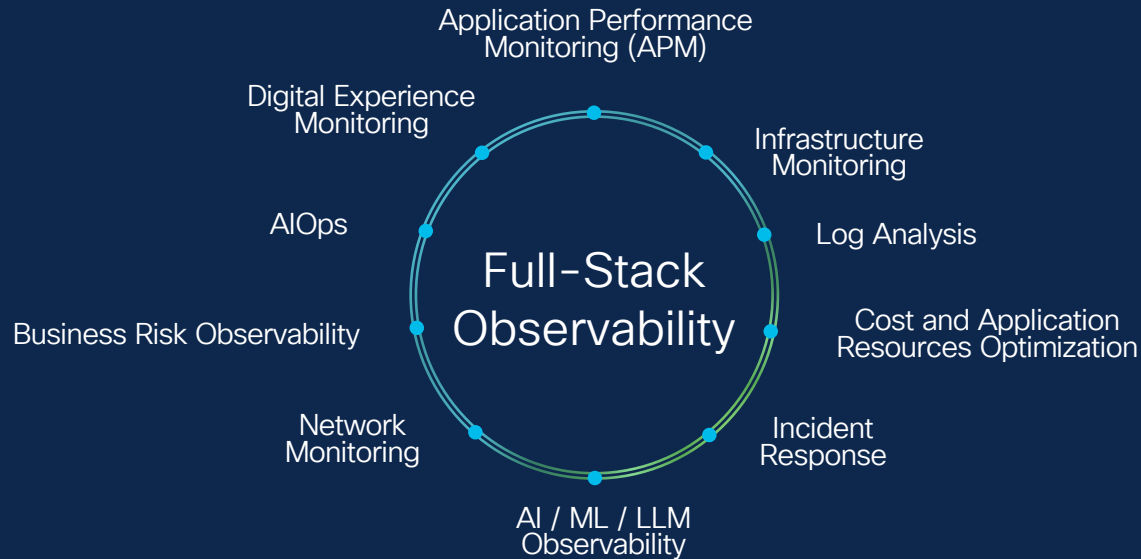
Application Performance Monitoring (APM)

Infrastructure Monitoring

Log Analysis

Cost and Application Resources Optimization

Incident Response

AI / ML / LLM Observability

Network Monitoring

Business Risk Observability

AIOps

Digital Experience Monitoring

Full-Stack Observability